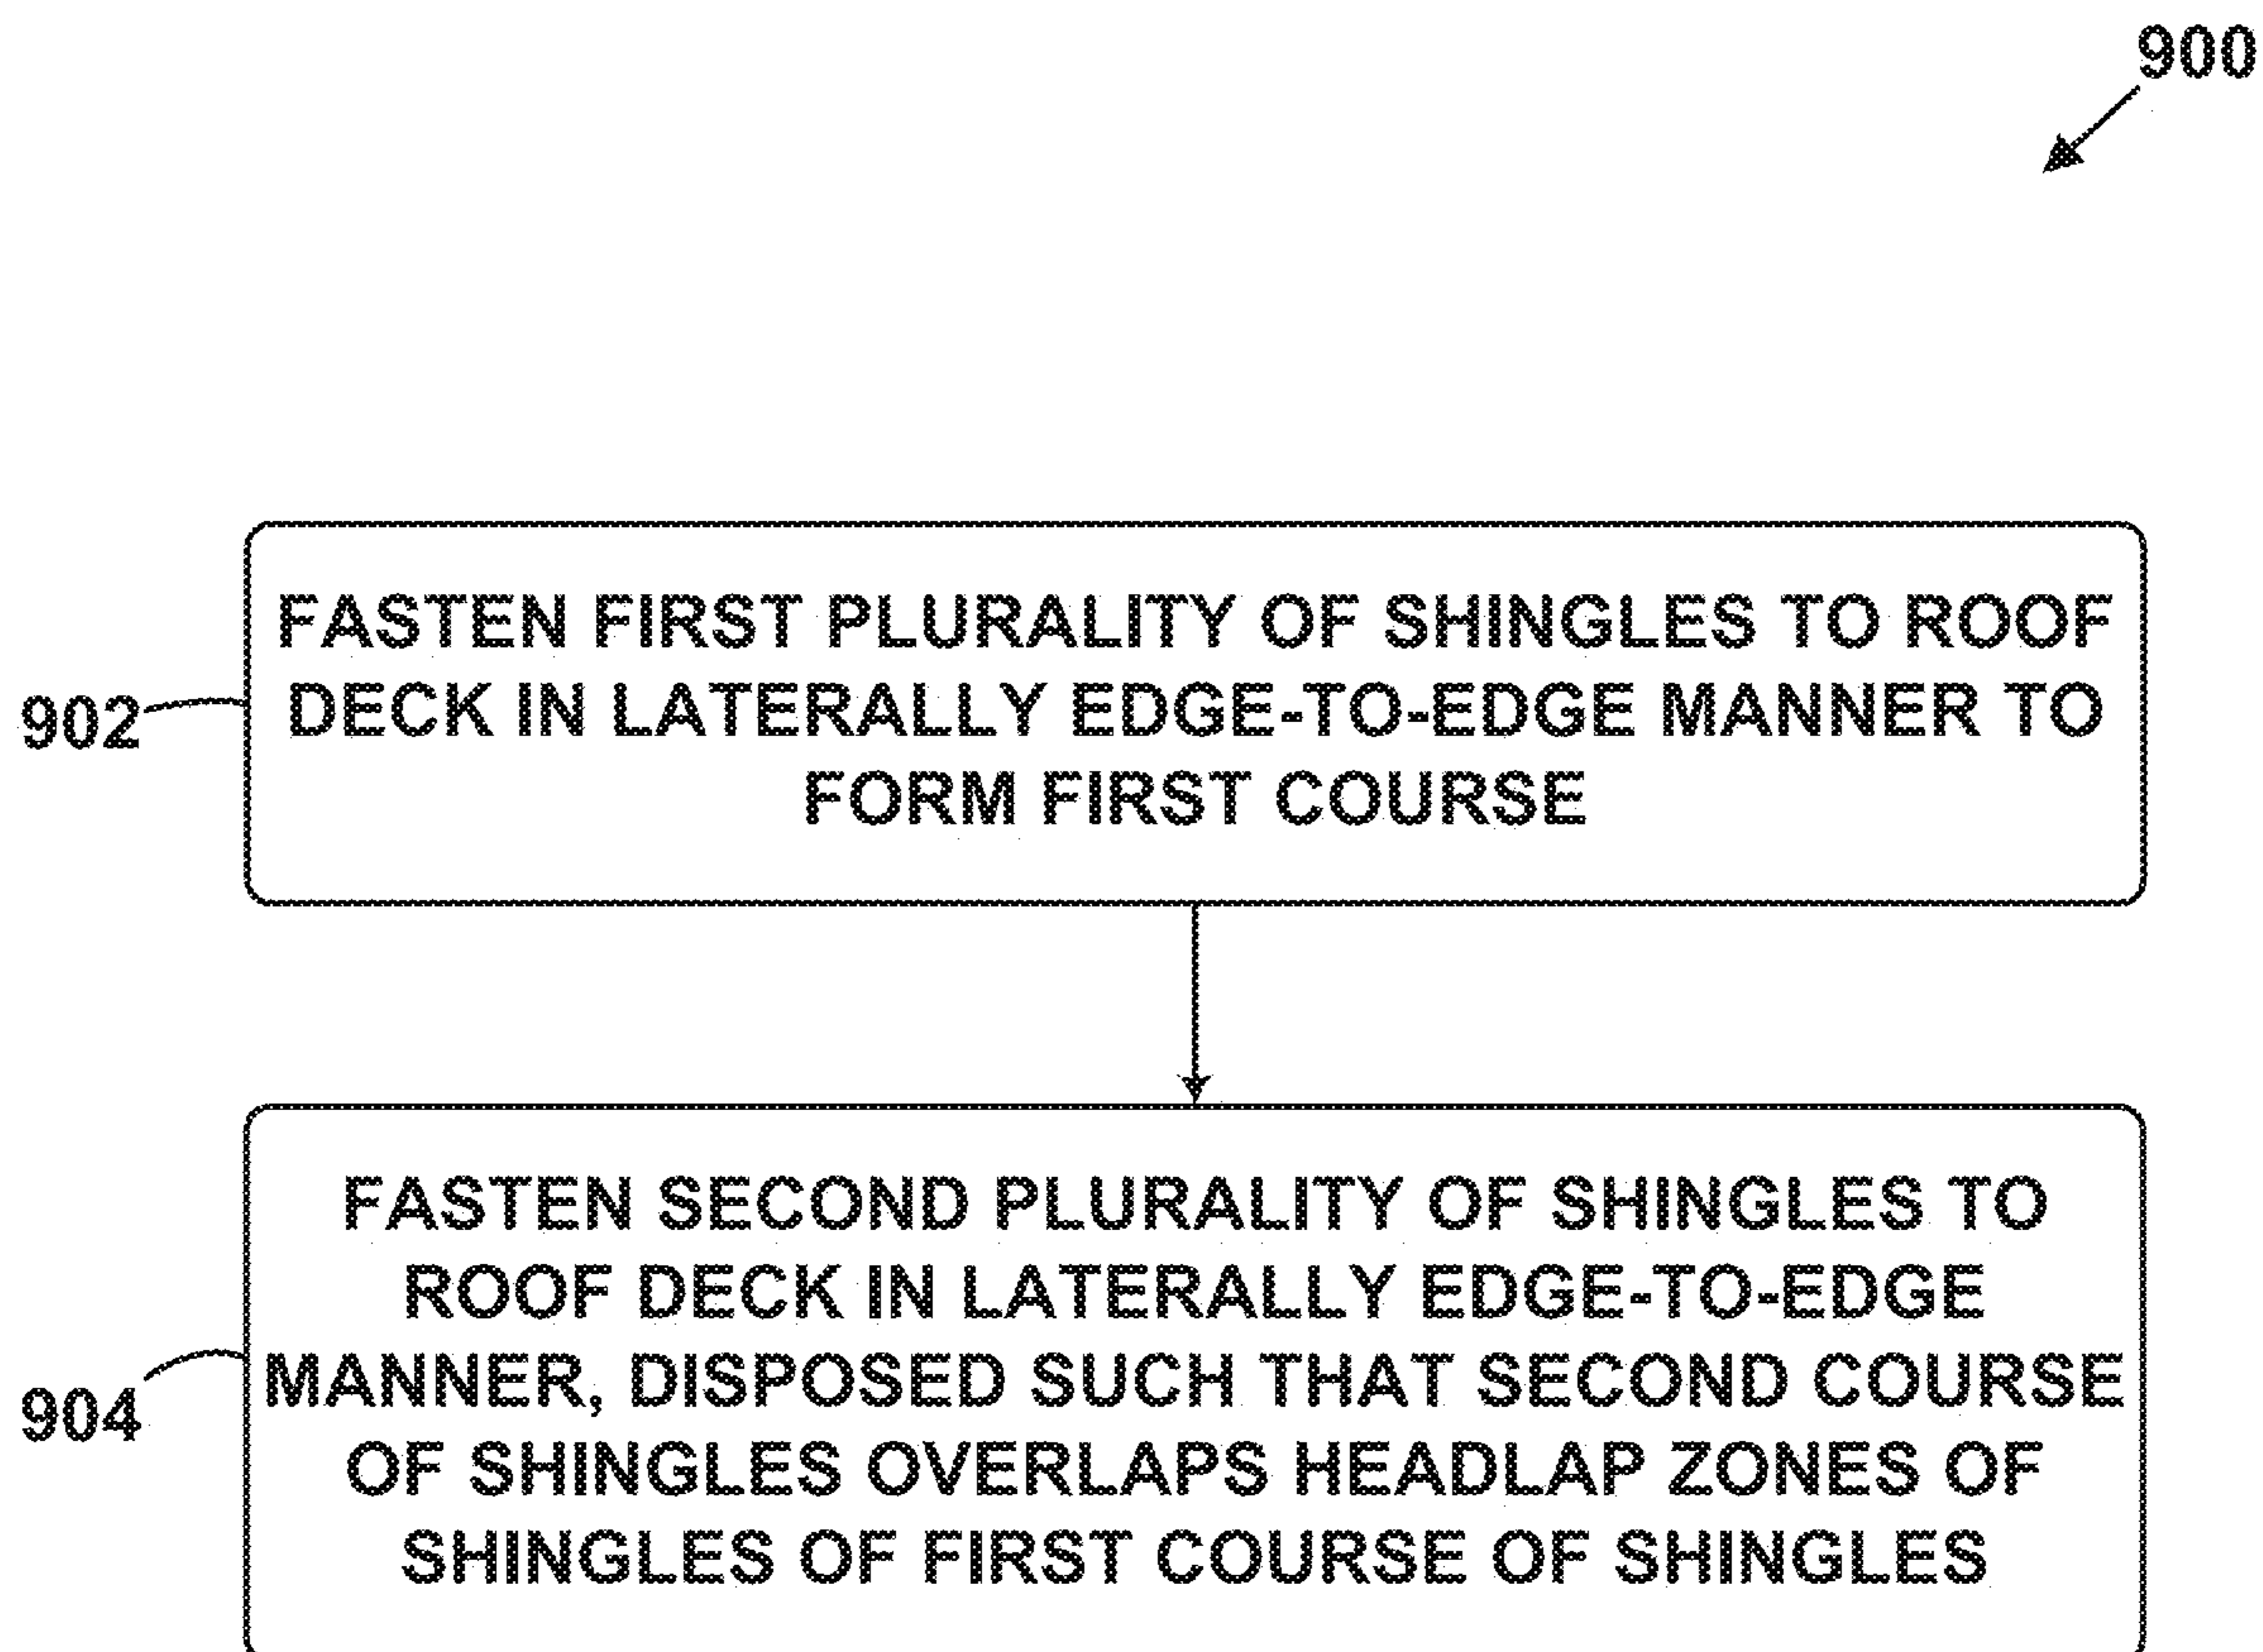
900

902

FASTEN FIRST PLURALITY OF SHINGLES TO ROOF DECK IN LATERALLY EDGE-TO-EDGE MANNER TO FORM FIRST COURSE

904

FASTEN SECOND PLURALITY OF SHINGLES TO ROOF DECK IN LATERALLY EDGE-TO-EDGE MANNER, DISPOSED SUCH THAT SECOND COURSE OF SHINGLES OVERLAPS HEADLAP ZONES OF SHINGLES OF FIRST COURSE OF SHINGLES